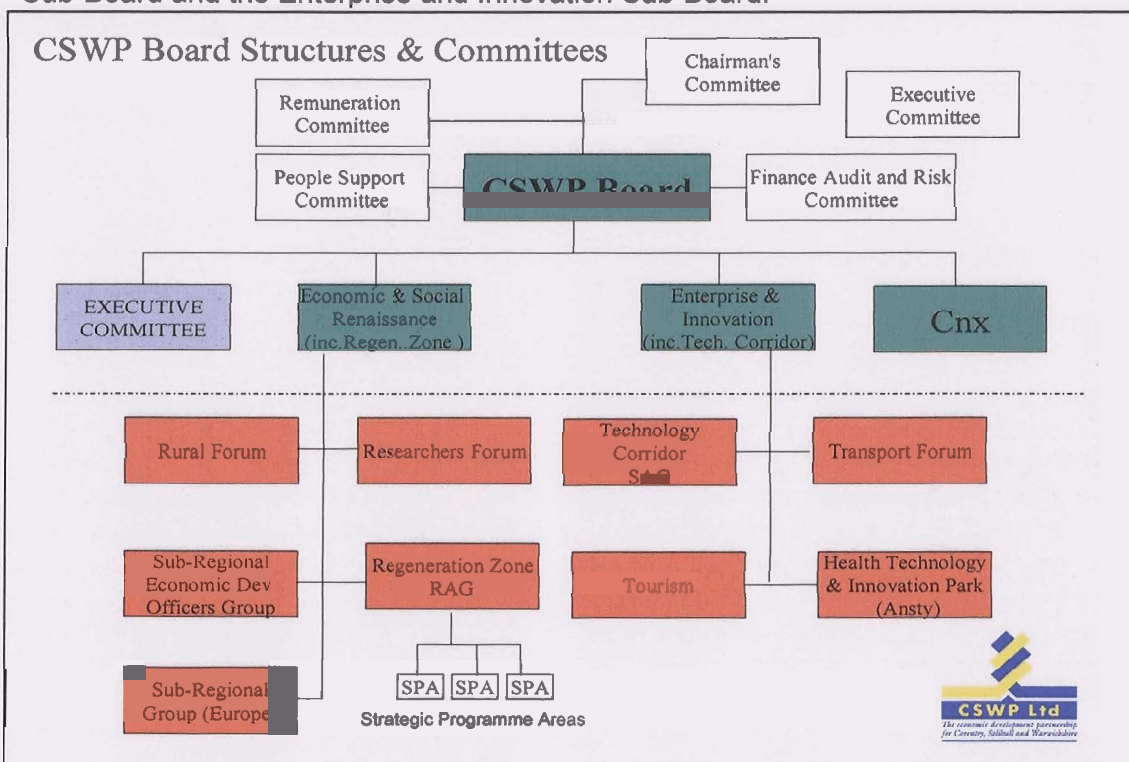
Sub Board and the Enterprise and Innovation Sub Board.

CSWP Board Structures & Committees

Chairman's Committee

Remuneration Committee

Executive Committee

People Support Committee

CSWP Board

Finance Audit and Risk Committee

EXECUTIVE COMMITTEE

Economic & Social Renaissance (inc.Regen..Zone )

Enterprise & Innovation (inc.Tech. Corridor)

Cnx

Rural Forum

Researchers Forum

Technology Corridor St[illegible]

Transport Forum

Sub-Regional Economic Dev Officers Group

Regeneration Zone RAG

Tourism

Health Technology & Innovation Park (Ansty)

SPA SPA SPA

Strategic Programme Areas

Sub-Regional Group (Europe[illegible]

CSWP Ltd
The economic development partnership for Coventry, Solihull and Warwickshire